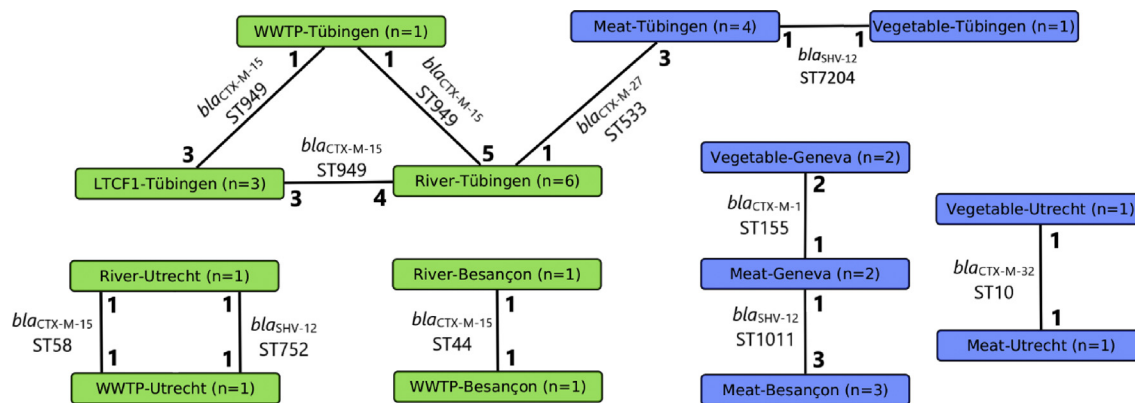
WWTP-Tübingen (n=1)
1
$bla_{CTX-M-15}$
ST949
1
$bla_{CTX-M-15}$
ST949
3
LTCF1-Tübingen (n=3)
3
$bla_{CTX-M-15}$
ST949
4
5
River-Tübingen (n=6)
1
$bla_{CTX-M-27}$
ST533
3
Meat-Tübingen (n=4)
1
$bla_{SHV-12}$
ST7204
1
Vegetable-Tübingen (n=1)

River-Utrecht (n=1)
1
$bla_{CTX-M-15}$
ST58
1
1
$bla_{SHV-12}$
ST752
1
WWTP-Utrecht (n=1)

River-Besançon (n=1)
$bla_{CTX-M-15}$
ST44
1
1
WWTP-Besançon (n=1)

Vegetable-Geneva (n=2)
2
$bla_{CTX-M-1}$
ST155
1
Meat-Geneva (n=2)
1
$bla_{SHV-12}$
ST1011
3
Meat-Besançon (n=3)

Vegetable-Utrecht (n=1)
1
$bla_{CTX-M-32}$
ST10
1
Meat-Utrecht (n=1)